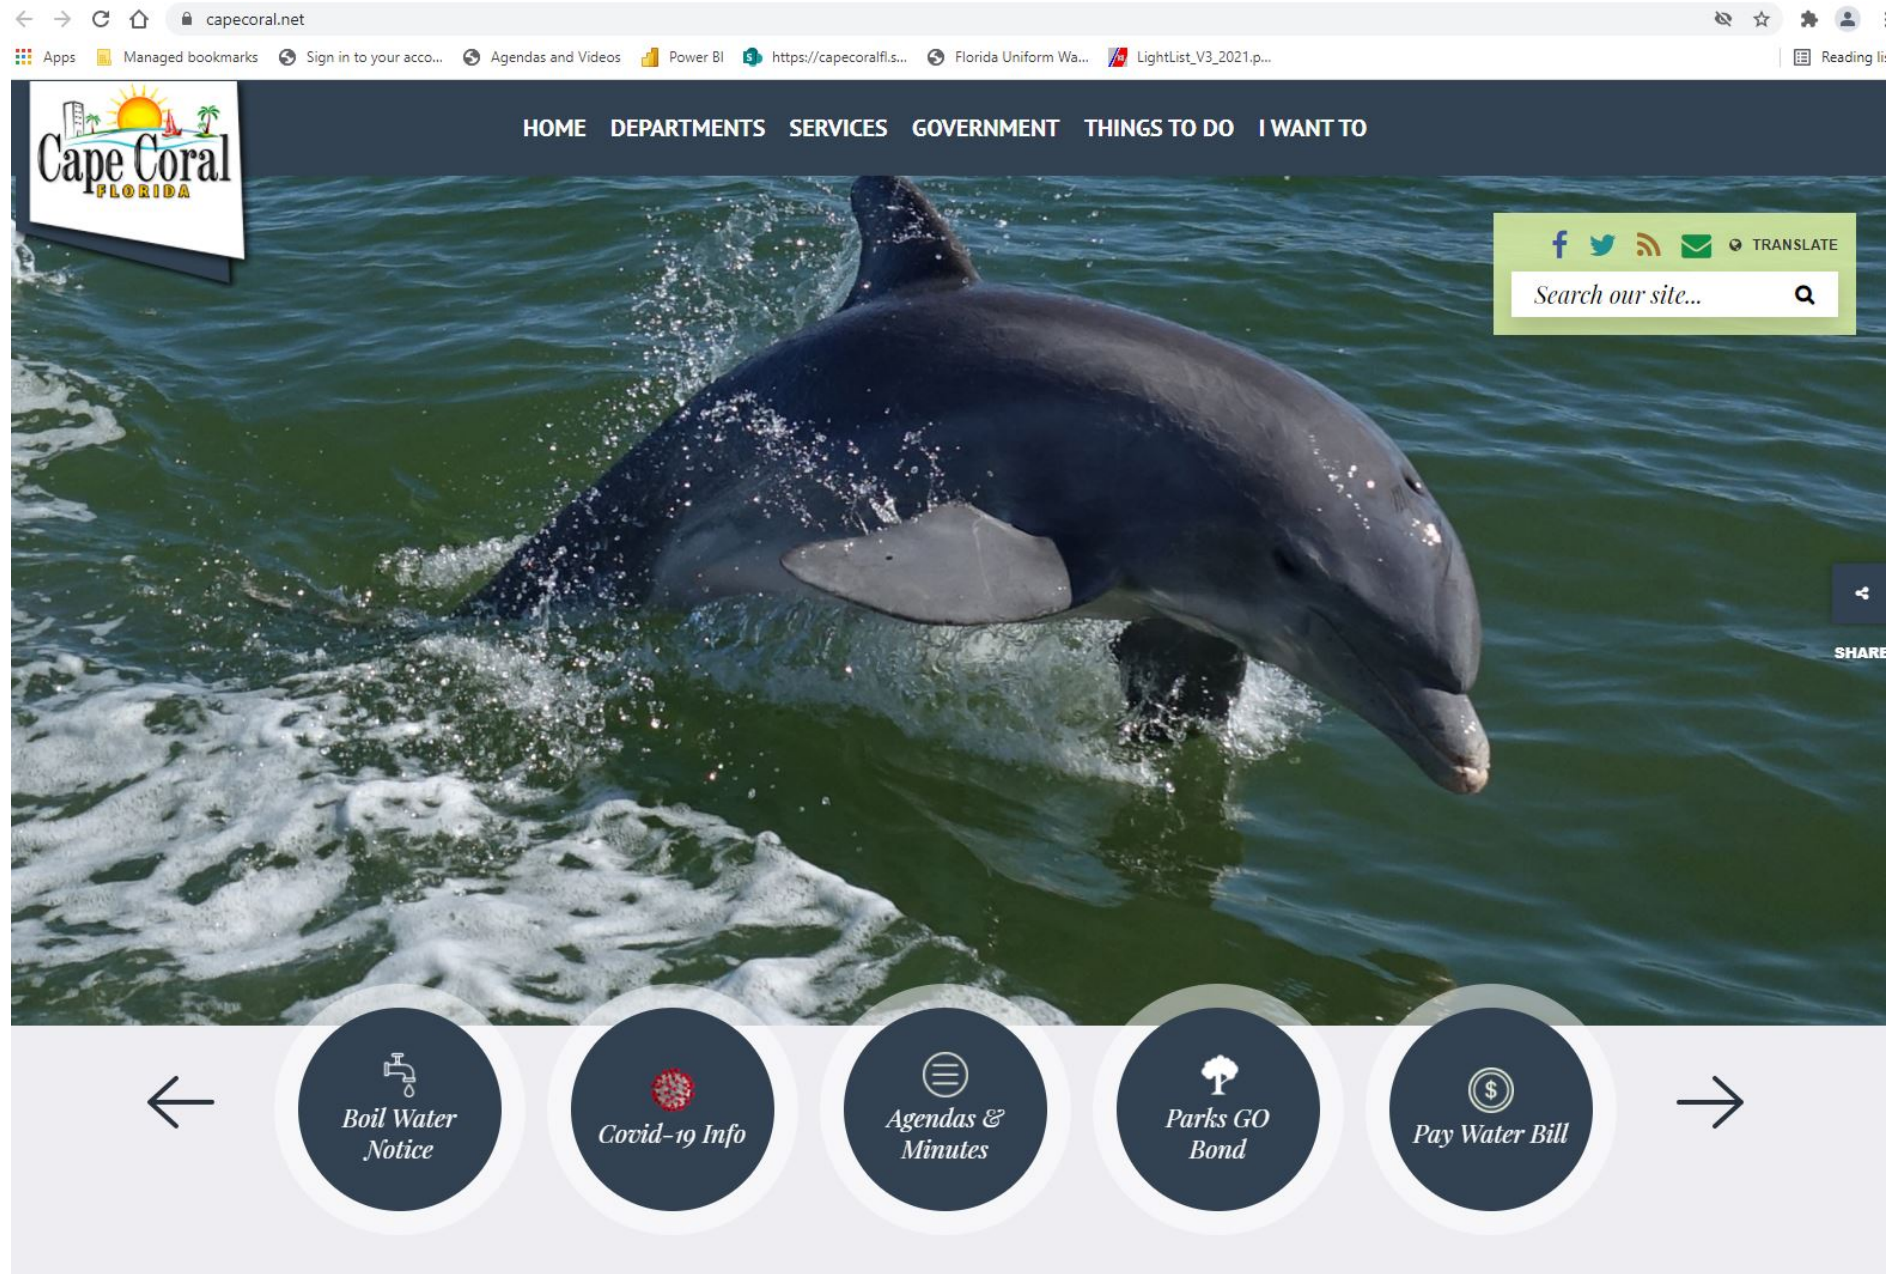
capecoral.net

Apps Managed bookmarks Sign in to your acco... Agendas and Videos Power BI https://capecoralfl.s... Florida Uniform Wa... LightList_V3_2021.p... Reading li

Cape Coral FLORIDA

HOME DEPARTMENTS SERVICES GOVERNMENT THINGS TO DO I WANT TO

TRANSLATE

Search our site...

SHARE

Boil Water Notice

Covid-19 Info

Agendas & Minutes

Parks GO Bond

Pay Water Bill